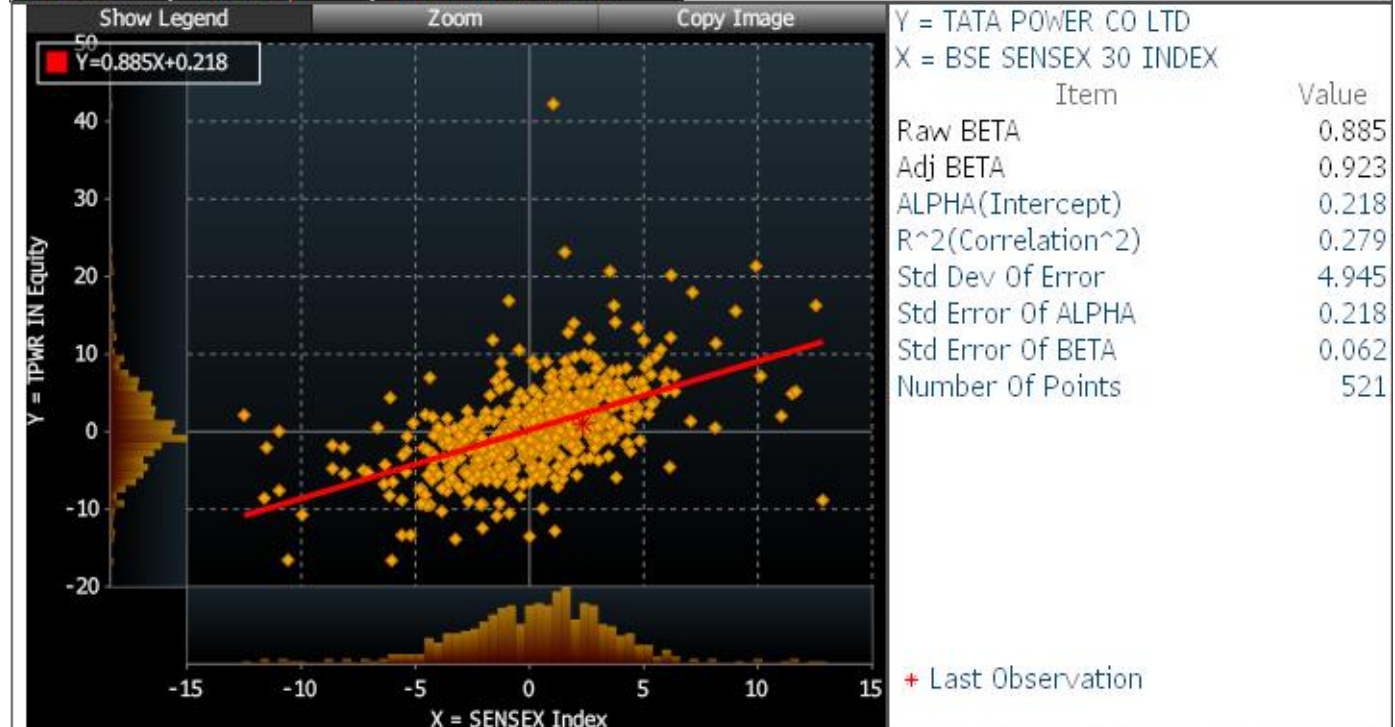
Show Legend | Zoom | Copy Image

Y=0.885X+0.218

50
40
30
20
10
0
-10
-20

Y = TPWR IN Equity

-15 -10 -5 0 5 10 15

X = SENSEX Index

Y = TATA POWER CO LTD
X = BSE SENSEX 30 INDEX

| Item | Value |
|---|---|
| Raw BETA | 0.885 |
| Adj BETA | 0.923 |
| ALPHA(Intercept) | 0.218 |
| R^2(Correlation^2) | 0.279 |
| Std Dev Of Error | 4.945 |
| Std Error Of ALPHA | 0.218 |
| Std Error Of BETA | 0.062 |
| Number Of Points | 521 |

+ Last Observation